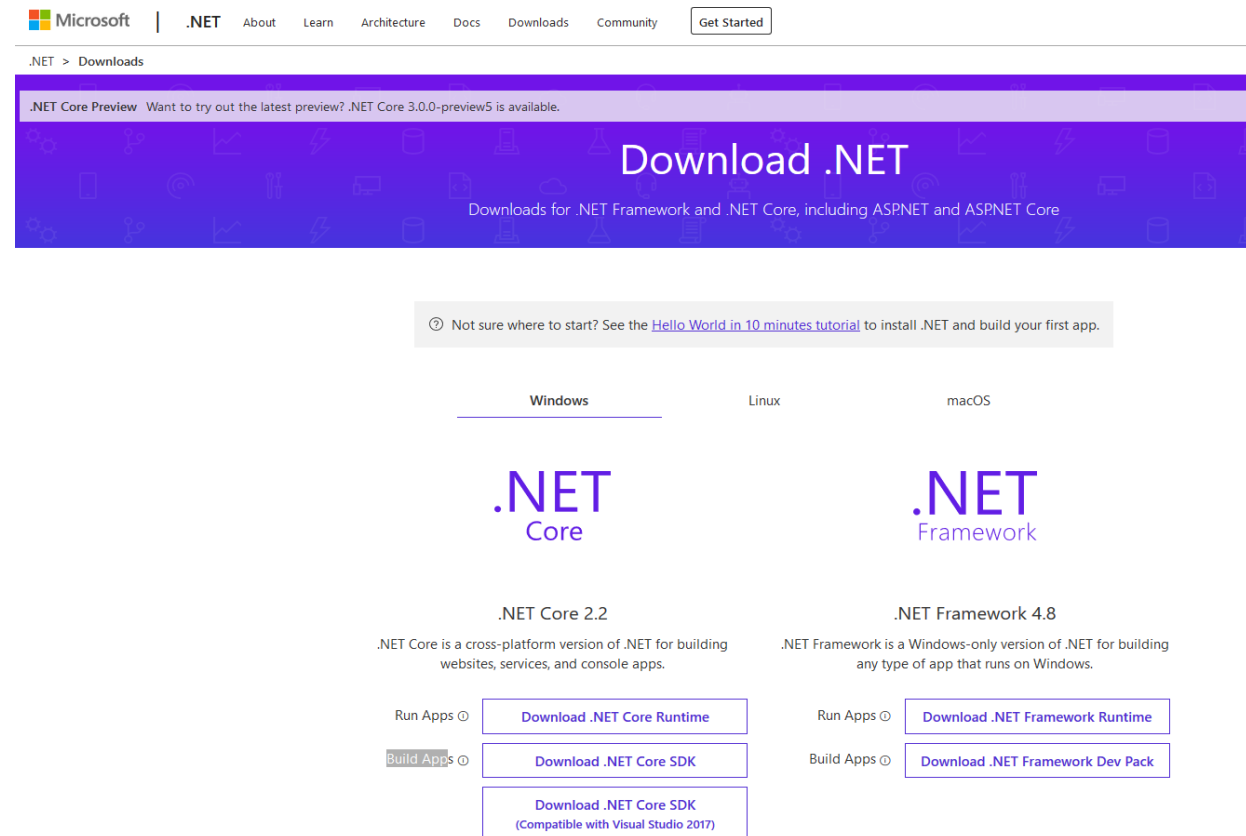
Microsoft | .NET About Learn Architecture Docs Downloads Community Get Started

.NET > Downloads

.NET Core Preview Want to try out the latest preview? .NET Core 3.0.0-preview5 is available.

Download .NET

Downloads for .NET Framework and .NET Core, including ASP.NET and ASP.NET Core

Not sure where to start? See the Hello World in 10 minutes tutorial to install .NET and build your first app.

Windows Linux macOS

.NET Core

.NET Framework

.NET Core 2.2

.NET Core is a cross-platform version of .NET for building websites, services, and console apps.

Run Apps Download .NET Core Runtime

Build Apps Download .NET Core SDK

Download .NET Core SDK (Compatible with Visual Studio 2017)

.NET Framework 4.8

.NET Framework is a Windows-only version of .NET for building any type of app that runs on Windows.

Run Apps Download .NET Framework Runtime

Build Apps Download .NET Framework Dev Pack